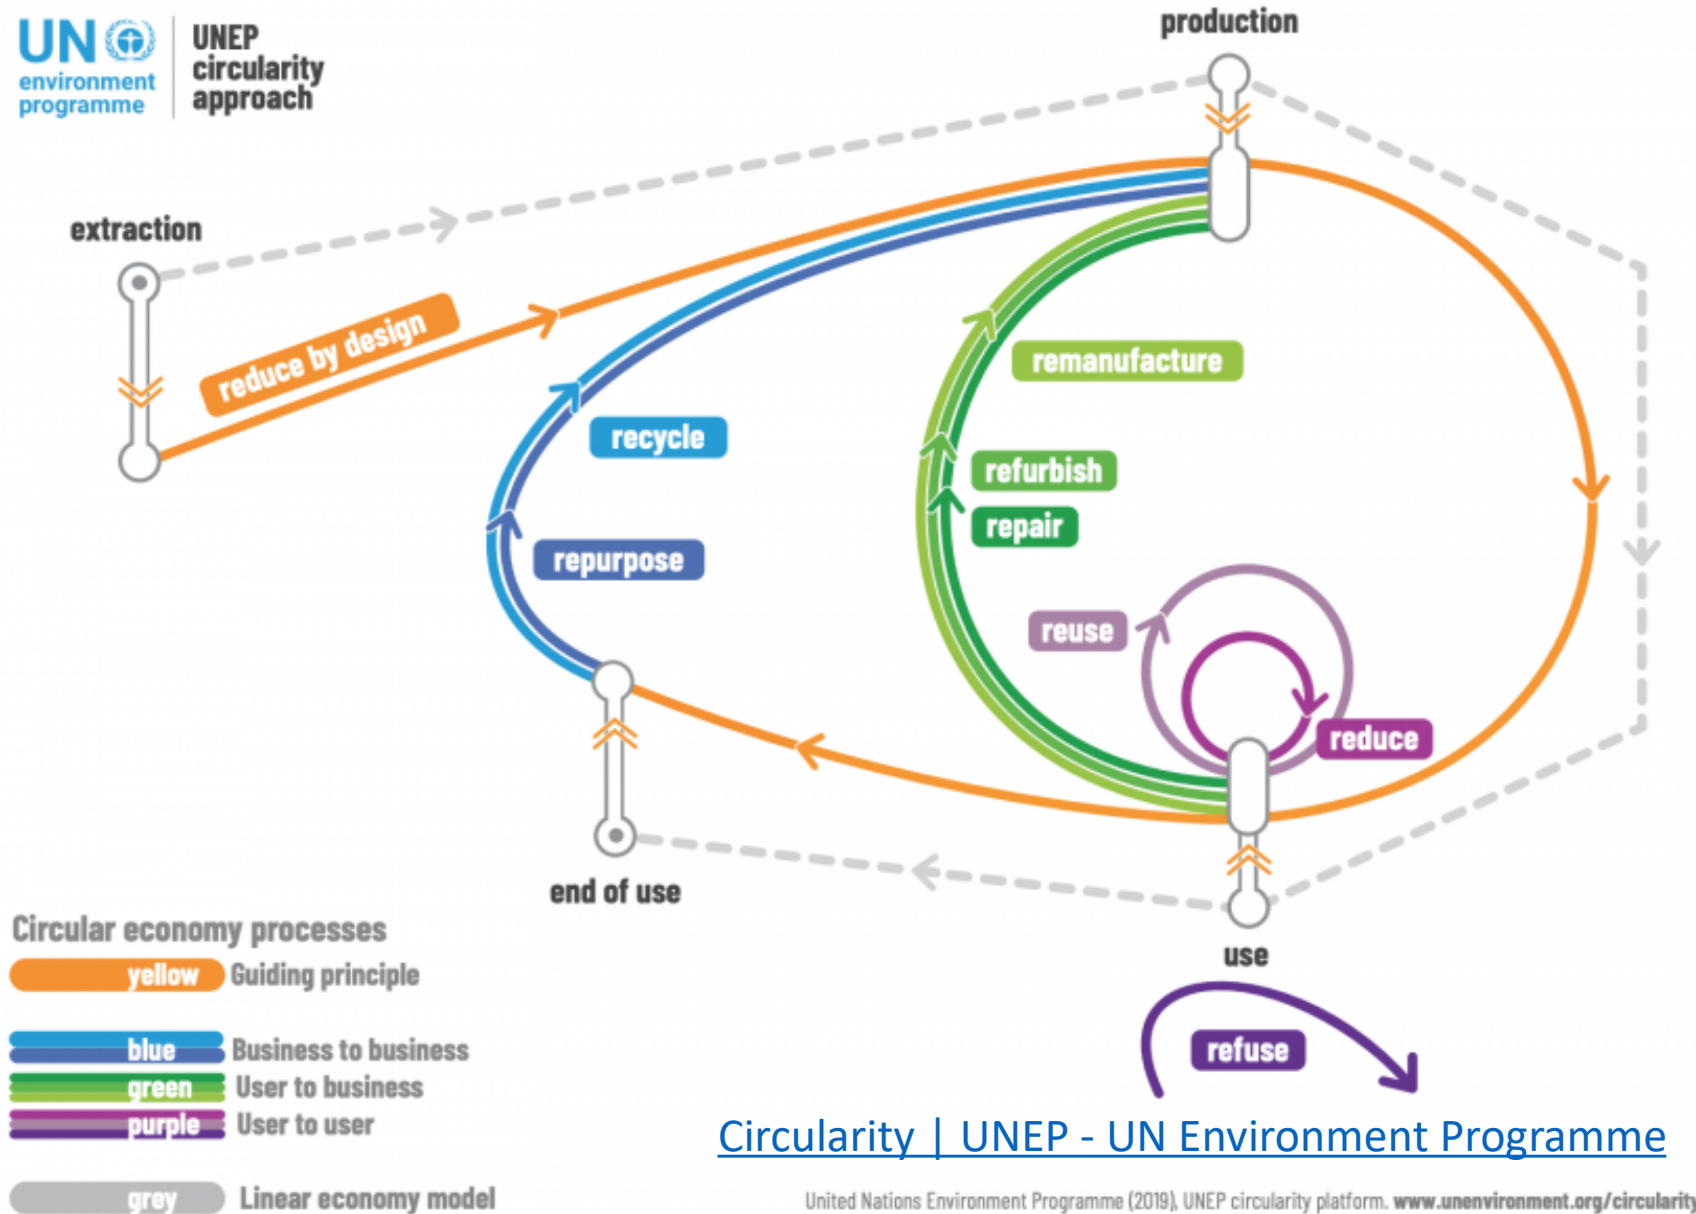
UN environment programme

UNEP circularity approach

production

extraction

reduce by design

remanufacture

recycle

refurbish

repair

repurpose

reuse

reduce

end of use

use

refuse

Circular economy processes

yellow Guiding principle

blue Business to business

green User to business

purple User to user

grey Linear economy model

Circularity | UNEP - UN Environment Programme

United Nations Environment Programme (2019), UNEP circularity platform. www.unenvironment.org/circularity